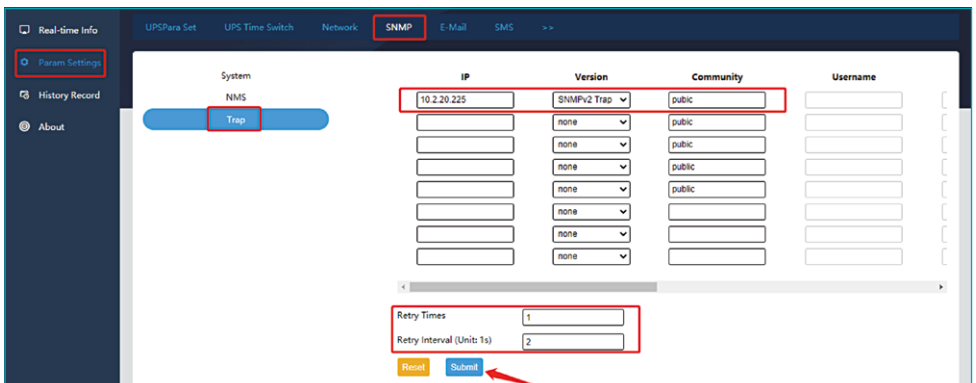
Real-time Info
Param Settings
History Record
About

UPSPara Set
UPS Time Switch
Network
SNMP
E-Mail
SMS
>>

System
NMS
Trap

| IP | Version | Community | Username |
|---|---|---|---|
| 10.2.20.225 | SNMPv2 Trap | pubic | |
| | none | pubic | |
| | none | pubic | |
| | none | public | |
| | none | public | |
| | none | | |
| | none | | |
| | none | | |

Retry Times 1
Retry Interval (Unit: 1s) 2

Reset
Submit